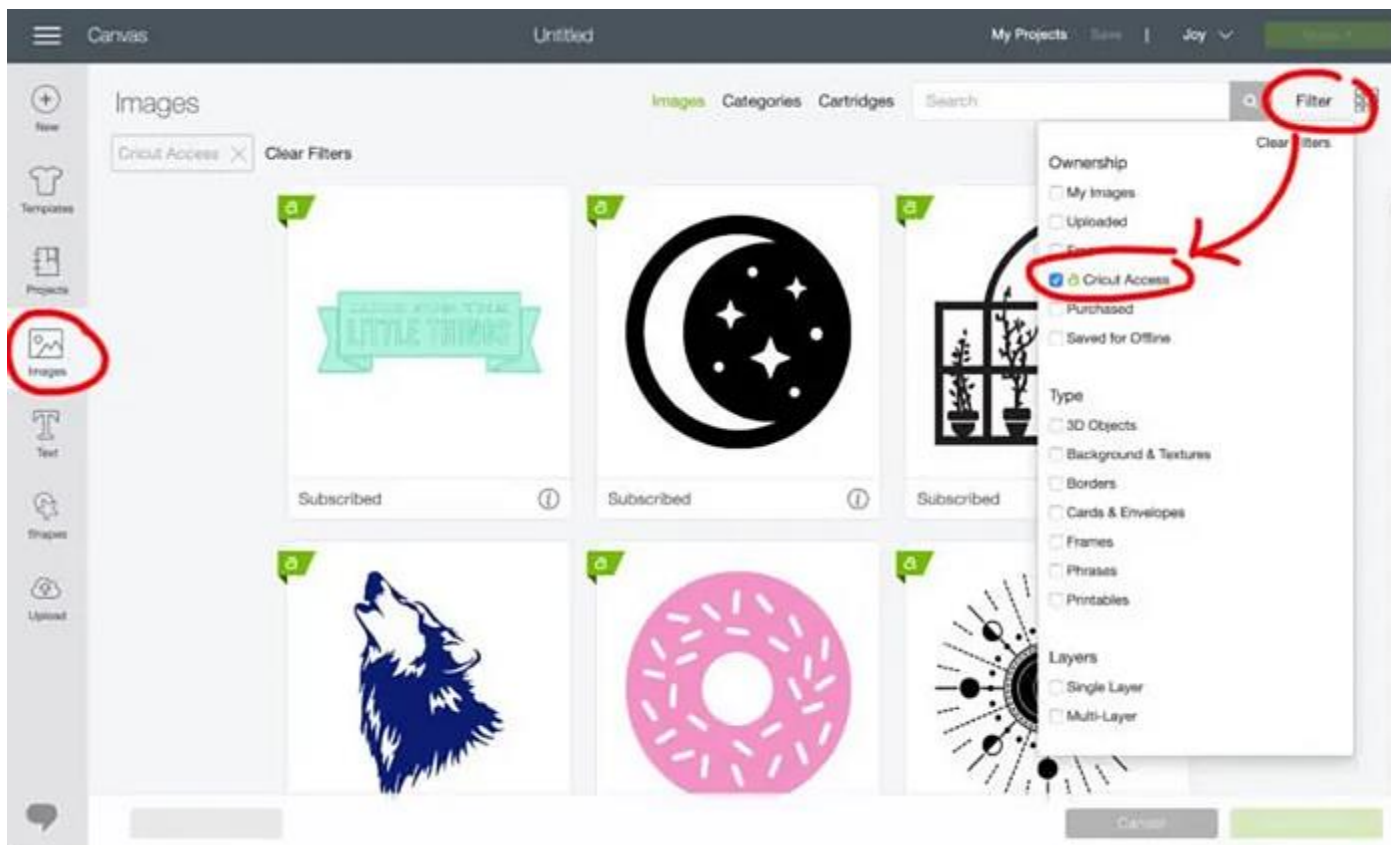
Canvas

Untitled

My Projects Save | Joy

New

Templates

Projects

Images

Text

Shapes

Upload

Images

Images Categories Cartridges

Search

Filter

Cricut Access

Clear Filters

Clear Filters

Ownership

My Images

Uploaded

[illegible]

Cricut Access

Purchased

Saved for Offline

Type

3D Objects

Background & Textures

Borders

Cards & Envelopes

Frames

Phrases

Printables

Layers

Single Layer

Multi-Layer

LITTLE THINGS

Subscribed

Subscribed

Subscribed

Cancel